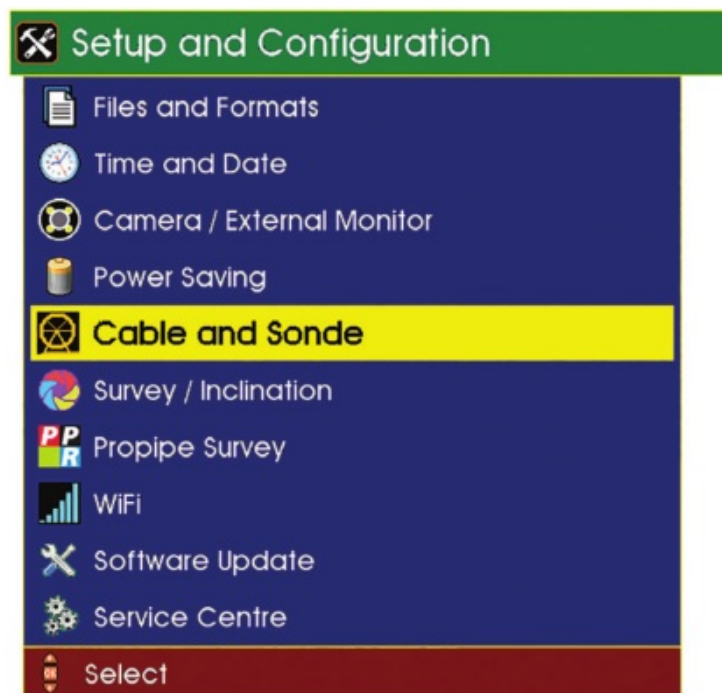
Setup and Configuration

Files and Formats

Time and Date

Camera / External Monitor

Power Saving

Cable and Sonde

Survey / Inclination

PPR Propipe Survey

WiFi

Software Update

Service Centre

OK Select